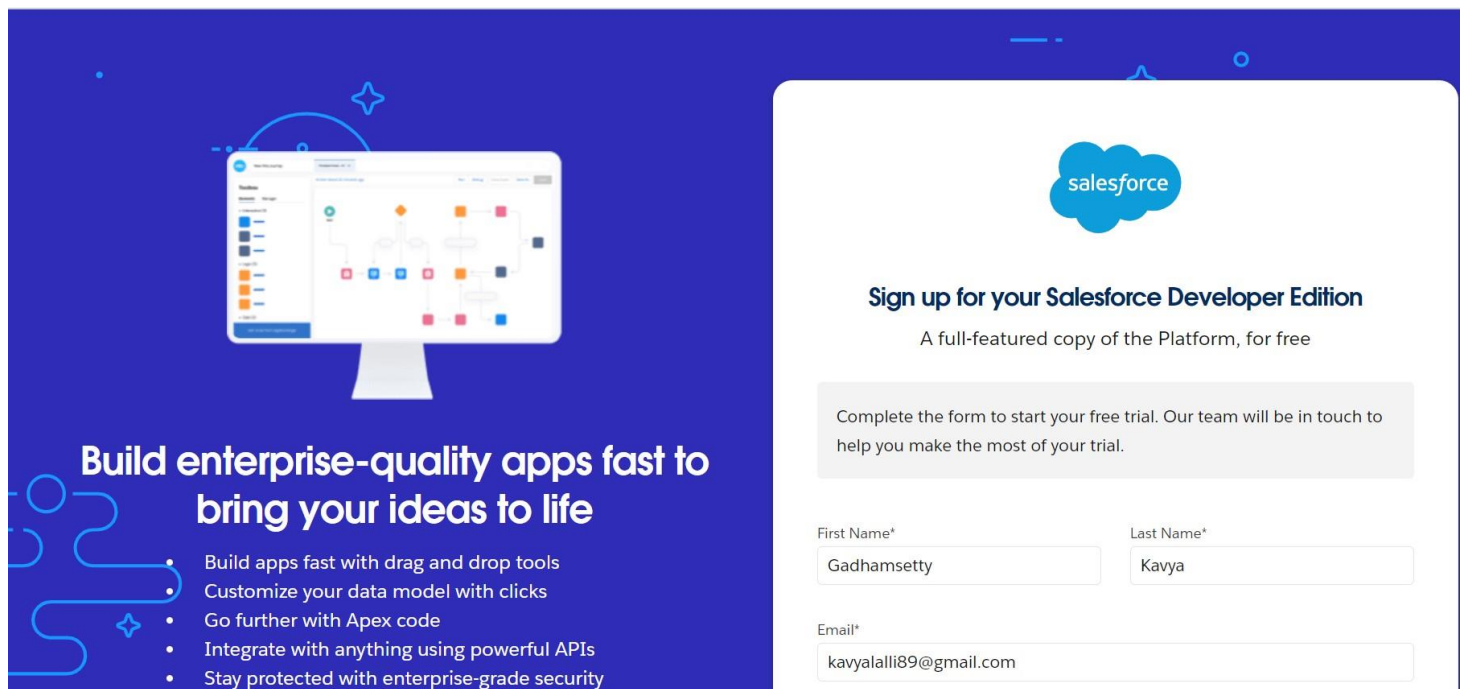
Build enterprise-quality apps fast to bring your ideas to life

- Build apps fast with drag and drop tools
- Customize your data model with clicks
- Go further with Apex code
- Integrate with anything using powerful APIs
- Stay protected with enterprise-grade security

salesforce

Sign up for your Salesforce Developer Edition

A full-featured copy of the Platform, for free

Complete the form to start your free trial. Our team will be in touch to help you make the most of your trial.

First Name*
Gadhamsetty

Last Name*
Kavya

Email*
kavyalalli89@gmail.com